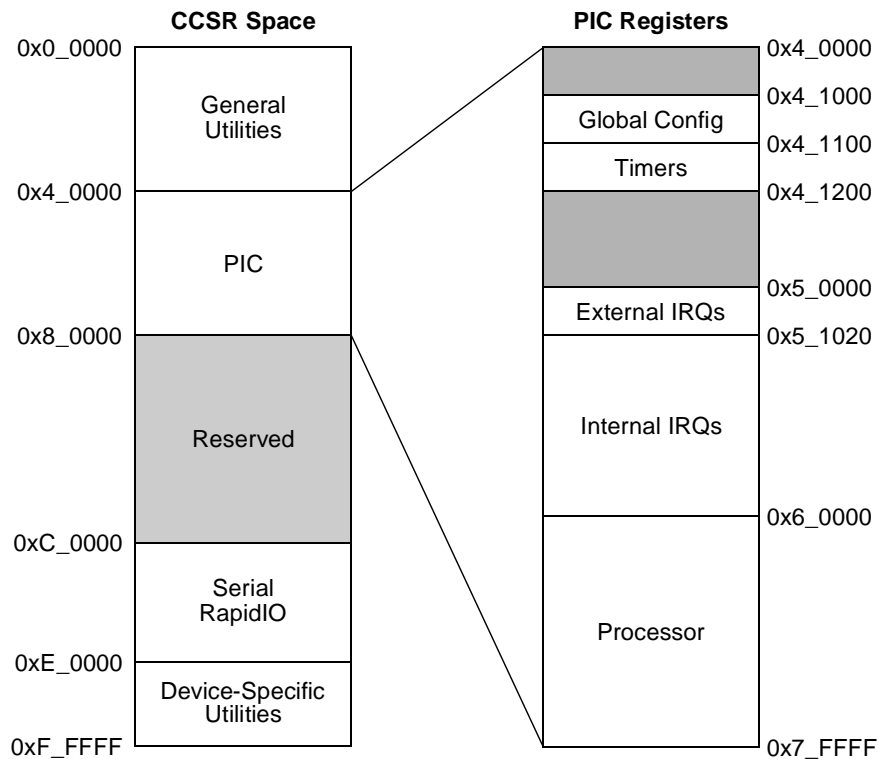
CCSR Space

0x0_0000
General Utilities
0x4_0000
PIC
0x8_0000
Reserved
0xC_0000
Serial RapidIO
0xE_0000
Device-Specific Utilities
0xF_FFFF

PIC Registers

0x4_0000
0x4_1000
Global Config
0x4_1100
Timers
0x4_1200
0x5_0000
External IRQs
0x5_1020
Internal IRQs
0x6_0000
Processor
0x7_FFFF